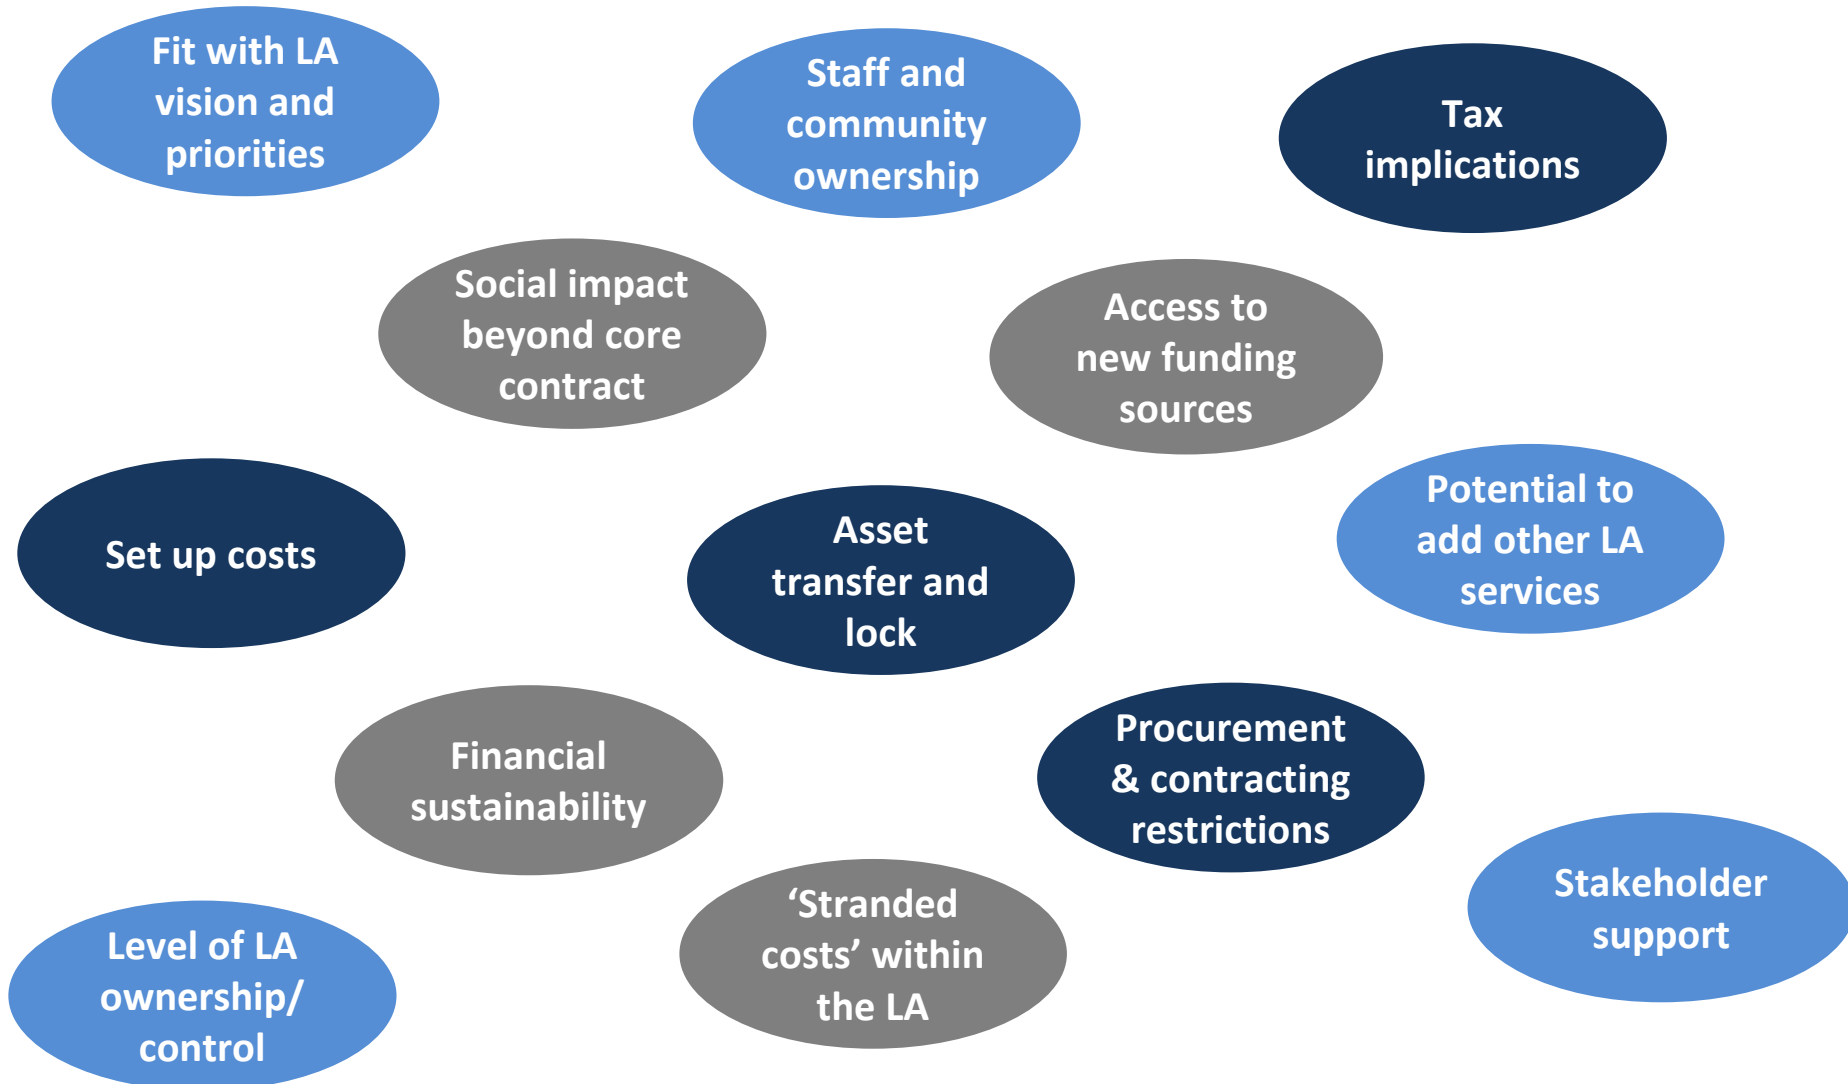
Fit with LA vision and priorities

Staff and community ownership

Tax implications

Social impact beyond core contract

Access to new funding sources

Set up costs

Asset transfer and lock

Potential to add other LA services

Financial sustainability

Procurement & contracting restrictions

Stakeholder support

Level of LA ownership/ control

‘Stranded costs’ within the LA